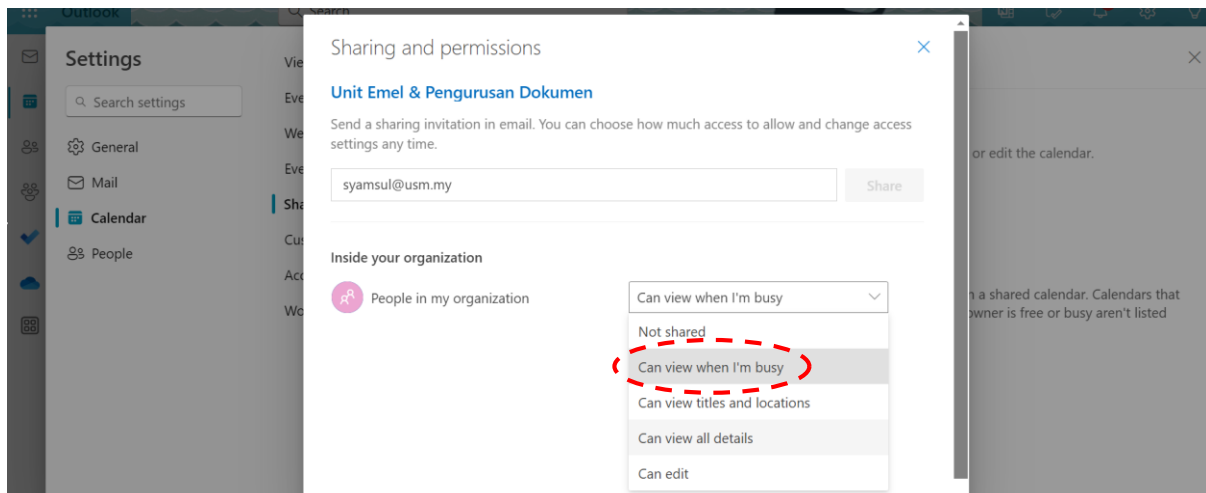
Outlook
Search

Settings

Search settings

General
Mail
Calendar
People

Vie
Eve
We
Eve
Sha
Cus
Acc
Wo

Sharing and permissions

Unit Emel & Pengurusan Dokumen

Send a sharing invitation in email. You can choose how much access to allow and change access settings any time.

syamsul@usm.my
Share

Inside your organization

People in my organization
Can view when I'm busy

Not shared
Can view when I'm busy
Can view titles and locations
Can view all details
Can edit

or edit the calendar.

n a shared calendar. Calendars that
owner is free or busy aren't listed